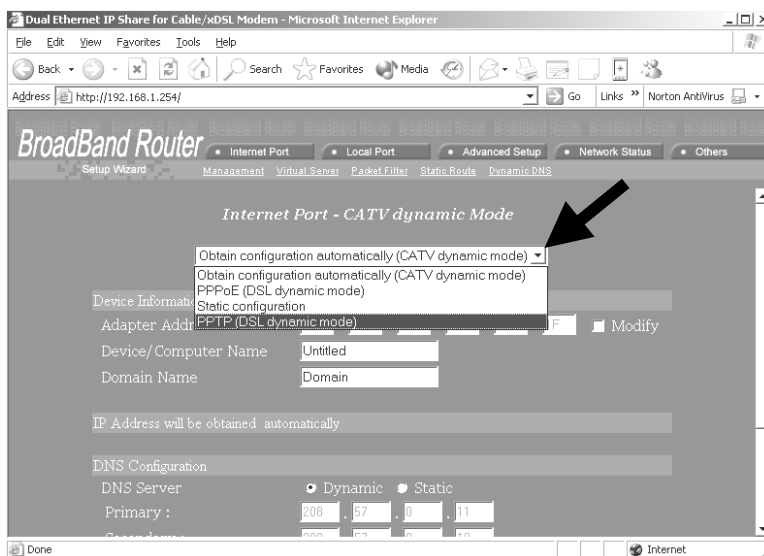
Dual Ethernet IP Share for Cable/xDSL Modem - Microsoft Internet Explorer

File Edit View Favorites Tools Help

Back Search Favorites Media

Address http://192.168.1.254/ Go Links Norton AntiVirus

BroadBand Router

Internet Port Local Port Advanced Setup Network Status Others

Setup Wizard Management Virtual Server Packet Filter Static Route Dynamic DNS

Internet Port - CATV dynamic Mode

Obtain configuration automatically (CATV dynamic mode)

Obtain configuration automatically (CATV dynamic mode)
PPPoE (DSL dynamic mode)
Static configuration
PPTP (DSL dynamic mode)

Device Informati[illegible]

Adapter Addr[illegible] F Modify

Device/Computer Name Untitled

Domain Name Domain

IP Address will be obtained automatically

DNS Configuration

DNS Server Dynamic Static

Primary : 208 . 57 . 0 . 11

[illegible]

Done Internet